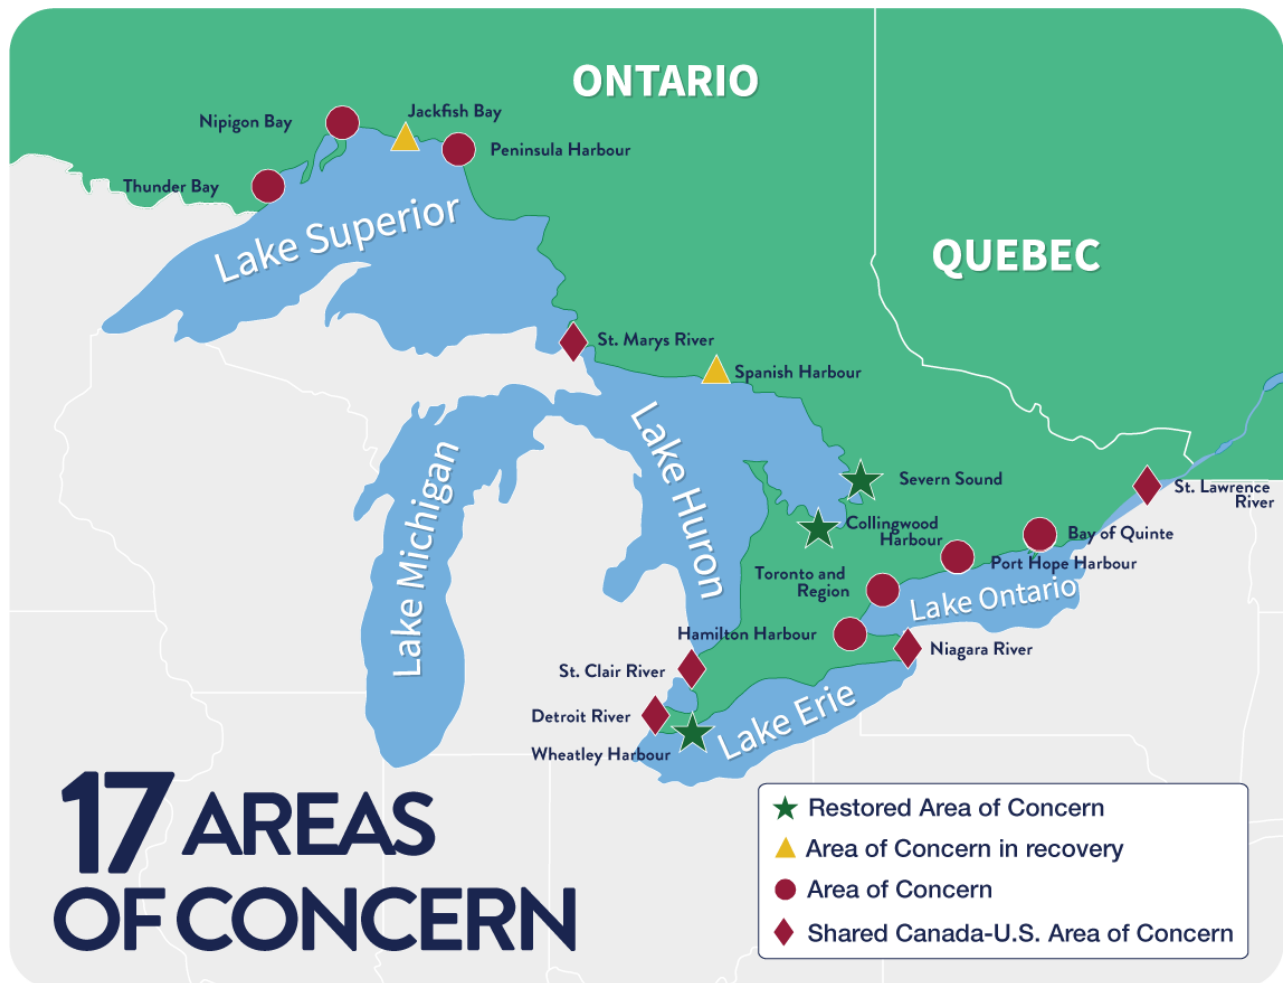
ONTARIO

QUEBEC

Nipigon Bay
Jackfish Bay
Peninsula Harbour
Thunder Bay
Lake Superior
St. Marys River
Spanish Harbour
Lake Michigan
Lake Huron
Severn Sound
St. Lawrence River
Collingwood Harbour
Bay of Quinte
Port Hope Harbour
Toronto and Region
Lake Ontario
Hamilton Harbour
Niagara River
St. Clair River
Detroit River
Lake Erie
Wheatley Harbour

17 AREAS OF CONCERN

Restored Area of Concern
Area of Concern in recovery
Area of Concern
Shared Canada-U.S. Area of Concern